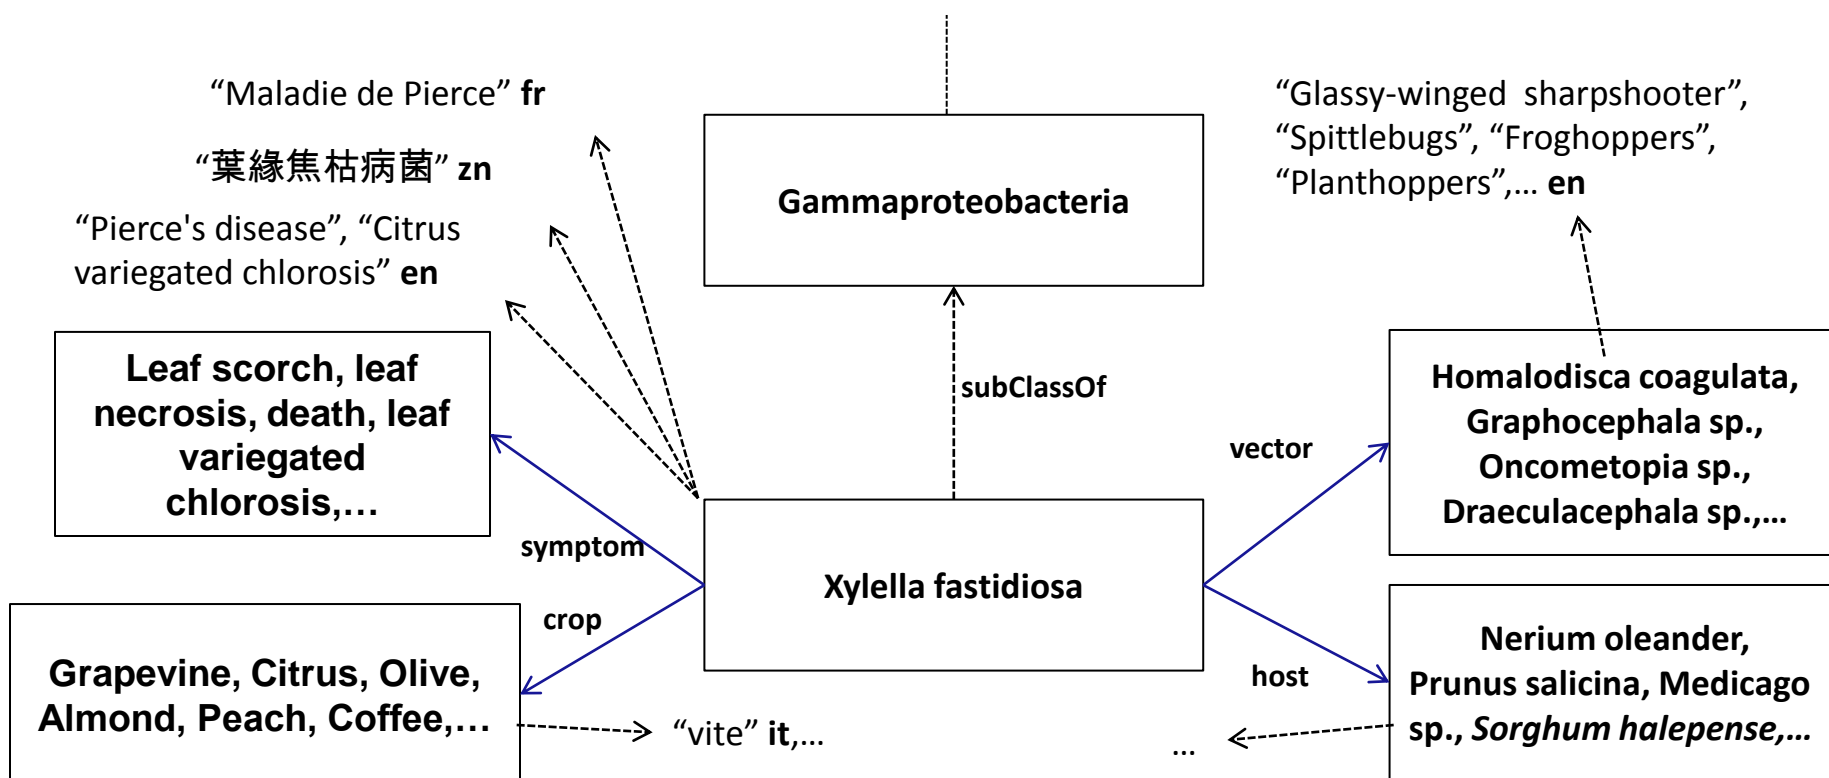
"Maladie de Pierce" **fr**

"葉緣焦枯病菌" **zn**

"Pierce's disease", "Citrus variegated chlorosis" **en**

Gammaproteobacteria

"Glassy-winged sharpshooter", "Spittlebugs", "Froghoppers", "Planthoppers",… **en**

Leaf scorch, leaf necrosis, death, leaf variegated chlorosis,…

subClassOf

vector

Homalodisca coagulata, Graphocephala sp., Oncometopia sp., Draeculacephala sp.,…

symptom

Xylella fastidiosa

crop

Grapevine, Citrus, Olive, Almond, Peach, Coffee,…

"vite" **it**,…

host

Nerium oleander, Prunus salicina, Medicago sp., *Sorghum halepense*,…

…